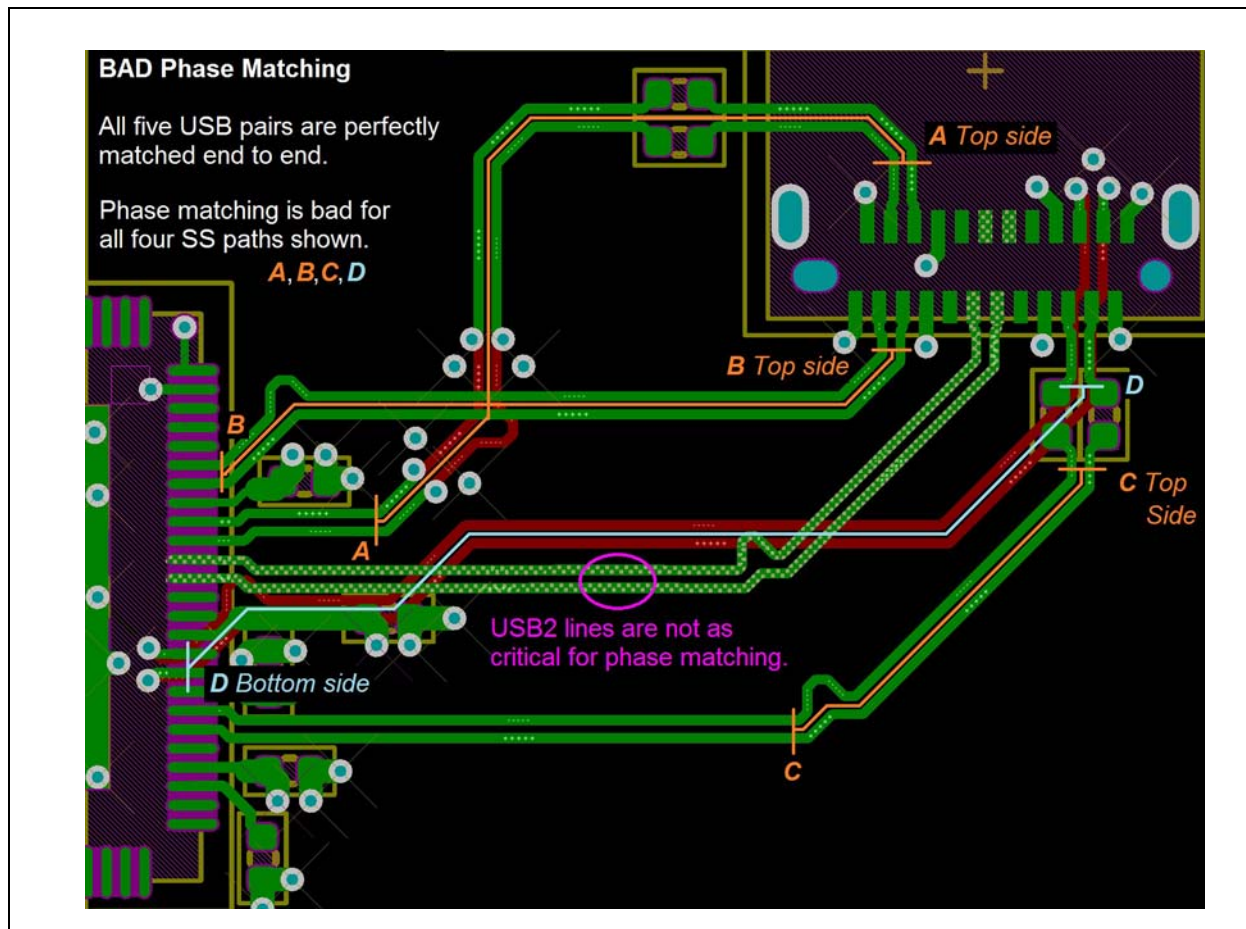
BAD Phase Matching

All five USB pairs are perfectly matched end to end.

Phase matching is bad for all four SS paths shown.

A, B, C, D

A Top side

B Top side

D

C Top Side

B

A

USB2 lines are not as critical for phase matching.

D Bottom side

C